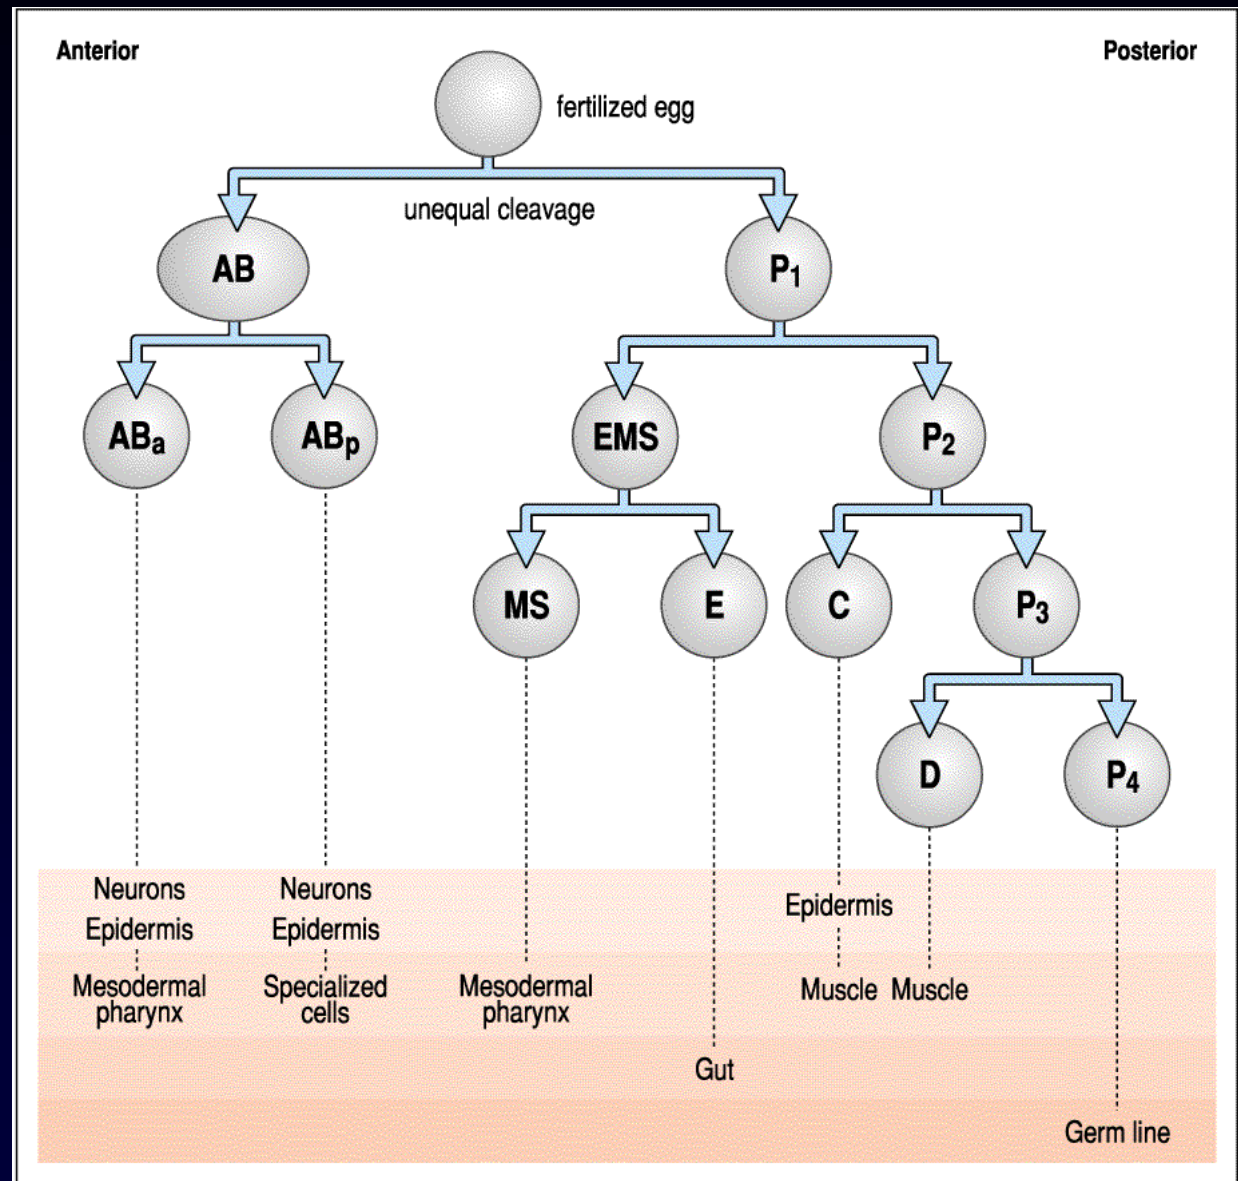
Anterior

Posterior

fertilized egg

unequal cleavage

AB

$P_1$

$AB_a$

$AB_p$

EMS

$P_2$

MS

E

C

$P_3$

D

$P_4$

Neurons
Epidermis
Mesodermal pharynx

Neurons
Epidermis
Specialized cells

Mesodermal pharynx

Gut

Epidermis
Muscle

Muscle

Germ line